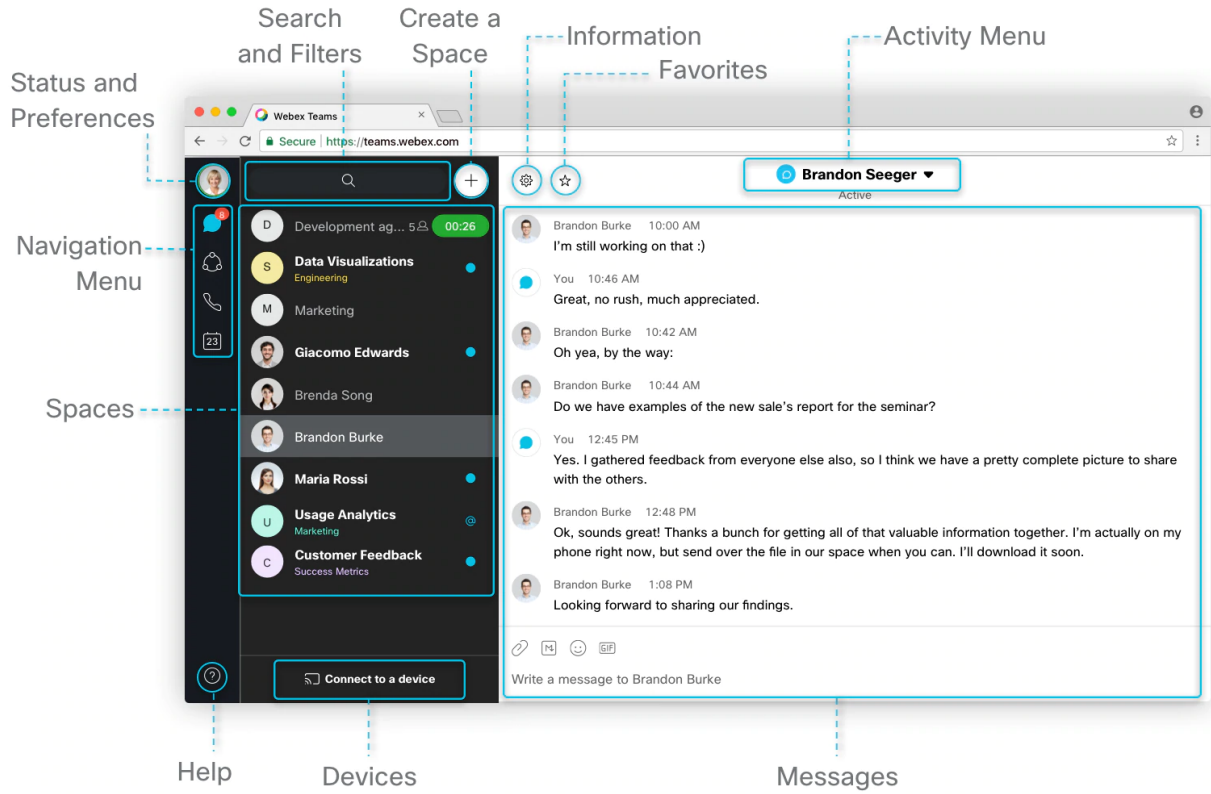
Search and Filters

Create a Space

Information

Activity Menu

Favorites

Status and Preferences

Webex Teams

Secure | https://teams.webex.com

Brandon Seeger

Active

Navigation Menu

8

23

D Development ag... 5 00:26

S Data Visualizations
Engineering

M Marketing

Giacomo Edwards

Brenda Song

Brandon Burke

Maria Rossi

U Usage Analytics
Marketing

C Customer Feedback
Success Metrics

Spaces

Brandon Burke 10:00 AM
I'm still working on that :)

You 10:46 AM
Great, no rush, much appreciated.

Brandon Burke 10:42 AM
Oh yea, by the way:

Brandon Burke 10:44 AM
Do we have examples of the new sale's report for the seminar?

You 12:45 PM
Yes. I gathered feedback from everyone else also, so I think we have a pretty complete picture to share with the others.

Brandon Burke 12:48 PM
Ok, sounds great! Thanks a bunch for getting all of that valuable information together. I'm actually on my phone right now, but send over the file in our space when you can. I'll download it soon.

Brandon Burke 1:08 PM
Looking forward to sharing our findings.

GIF

Write a message to Brandon Burke

Connect to a device

Help

Devices

Messages